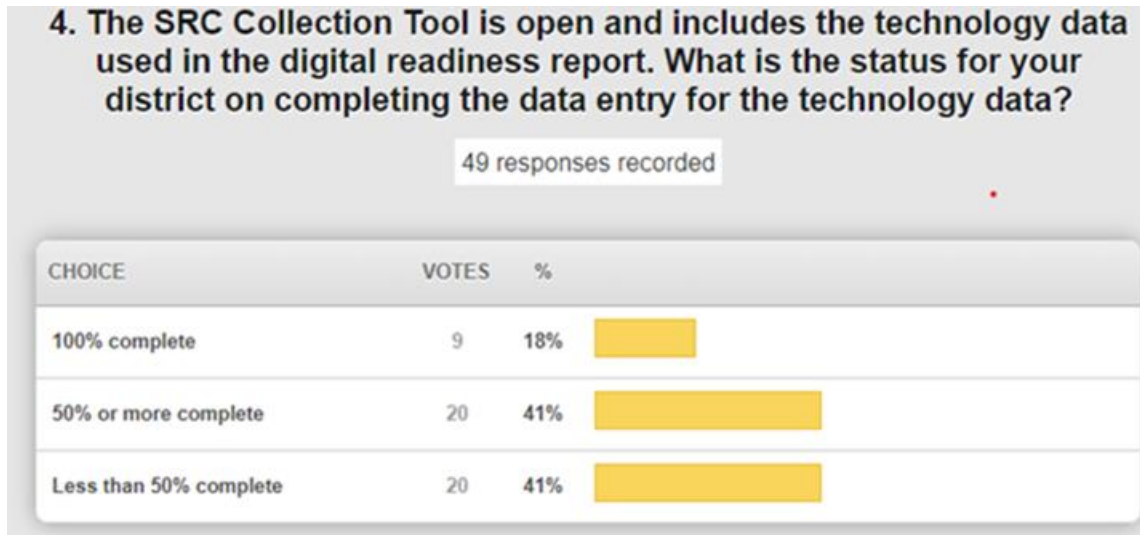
4. The SRC Collection Tool is open and includes the technology data used in the digital readiness report. What is the status for your district on completing the data entry for the technology data?

49 responses recorded

| CHOICE | VOTES | % |
|---|---|---|
| 100% complete | 9 | 18% |
| 50% or more complete | 20 | 41% |
| Less than 50% complete | 20 | 41% |